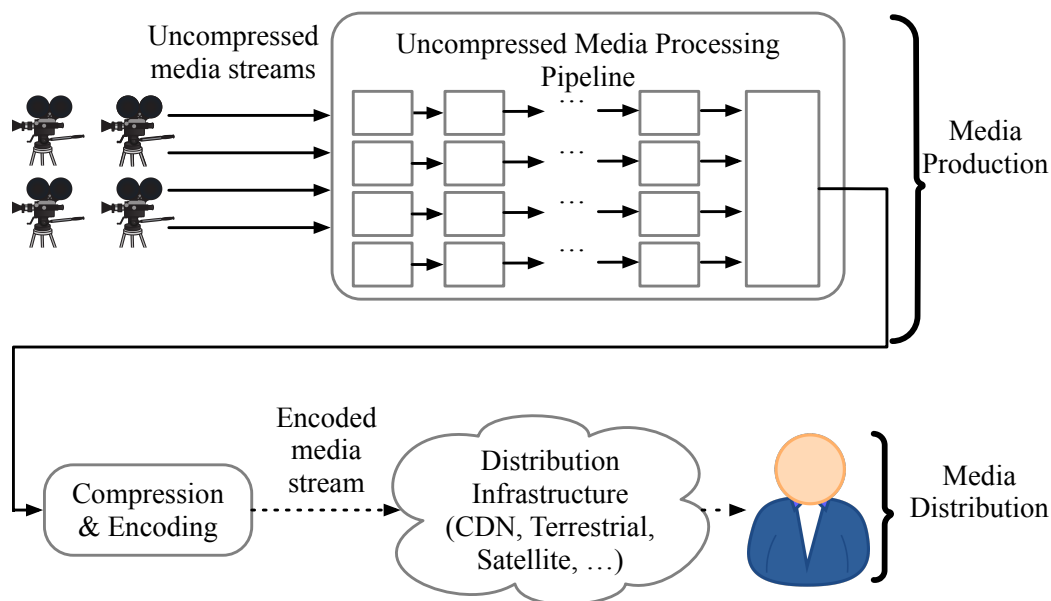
Uncompressed media streams

Uncompressed Media Processing Pipeline

…
…
…
…

Media Production

Encoded media stream

Compression & Encoding

Distribution Infrastructure (CDN, Terrestrial, Satellite, …)

Media Distribution